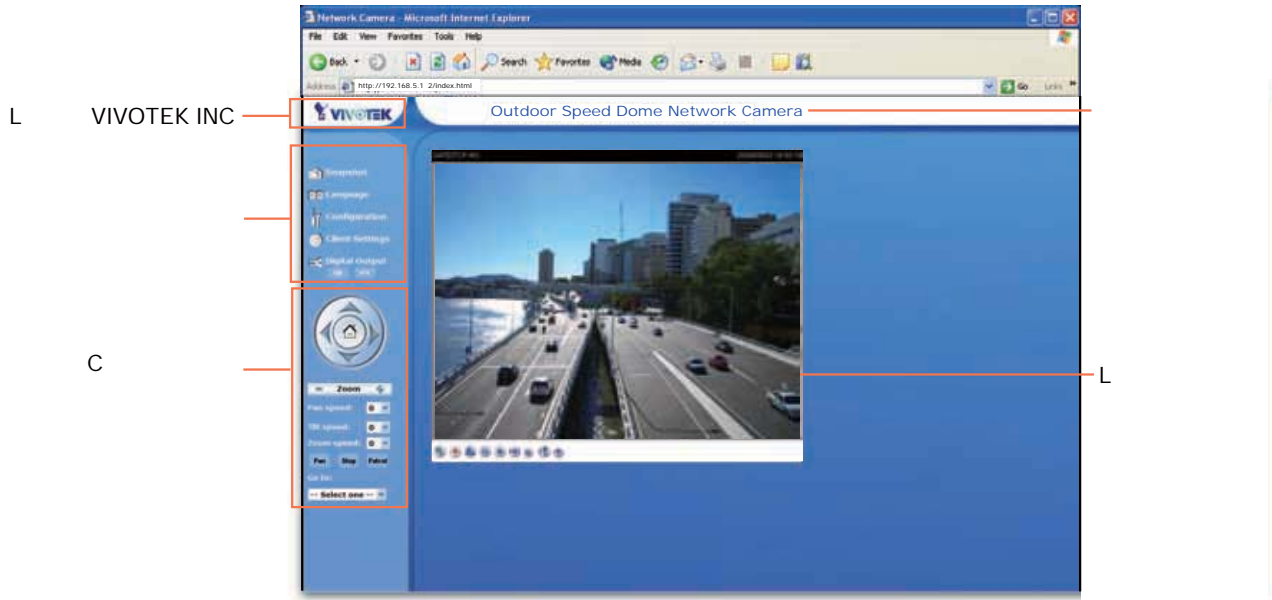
Network Camera - Microsoft Internet Explorer

File Edit View Favorites Tools Help

Back Search Favorites Media

Address http://192.168.5.1 2/index.html Go Links

L VIVOTEK INC

VIVOTEK

Outdoor Speed Dome Network Camera

Snapshot

Language

Configuration

Client Settings

Digital Output

C

Zoom

Pan speed: 0

Tilt speed: 0

Zoom speed: 0

Pan Stop Patrol

Go to:

-- Select one --

L